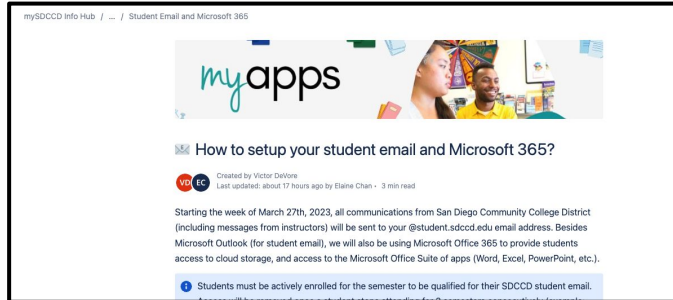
mySDCCD Info Hub / ... / Student Email and Microsoft 365

myapps

How to setup your student email and Microsoft 365?

VD EC Created by Victor DeVore
Last updated: about 17 hours ago by Elaine Chan • 3 min read

Starting the week of March 27th, 2023, all communications from San Diego Community College District (including messages from instructors) will be sent to your @student.sdccd.edu email address. Besides Microsoft Outlook (for student email), we will also be using Microsoft Office 365 to provide students access to cloud storage, and access to the Microsoft Office Suite of apps (Word, Excel, PowerPoint, etc.).

Students must be actively enrolled for the semester to be qualified for their SDCCD student email. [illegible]